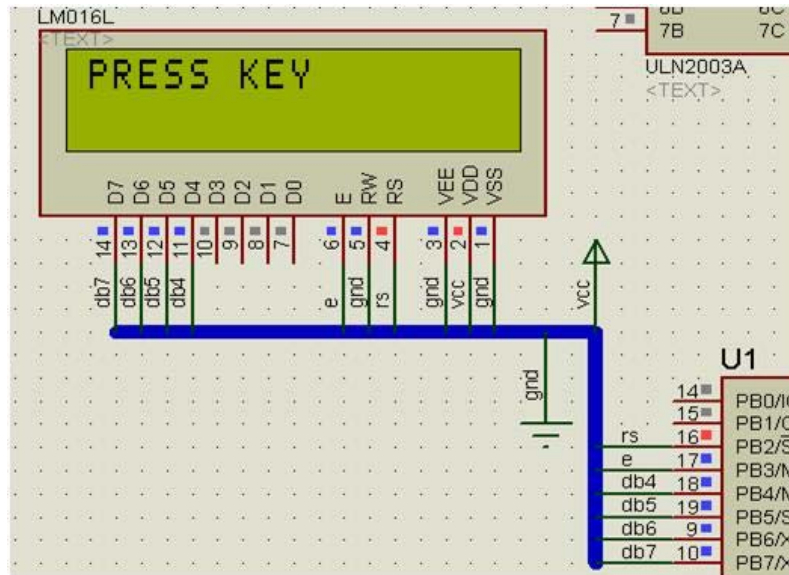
LM016L
<TEXT>

PRESS KEY

D7 D6 D5 D4 D3 D2 D1 D0 E RW RS VEE VDD VSS

14 13 12 11 10 9 8 7 6 5 4 3 2 1

db7 db6 db5 db4 e gnd rs gnd vcc gnd

vcc

gnd

7 7B 7C
ULN2003A
<TEXT>

U1

14 PB0/
15 PB1/
rs 16 PB2/
e 17 PB3/
db4 18 PB4/
db5 19 PB5/
db6 9 PB6/
db7 10 PB7/